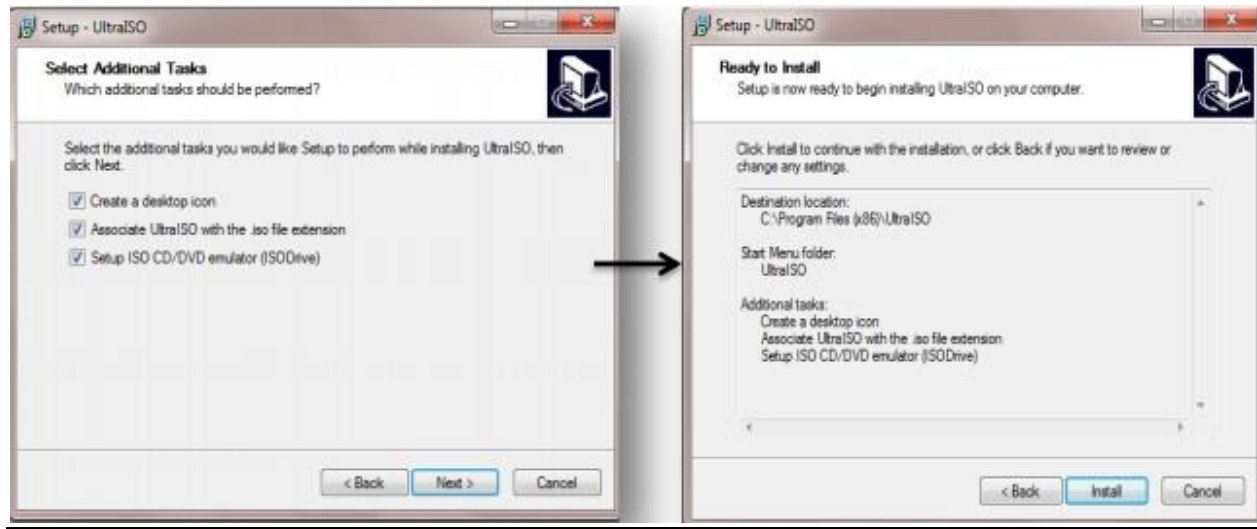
Setup - UltraISO

Select Additional Tasks
Which additional tasks should be performed?

Select the additional tasks you would like Setup to perform while installing UltraISO, then click Next.

Create a desktop icon

Associate UltraISO with the .iso file extension

Setup ISO CD/DVD emulator (ISODrive)

< Back  Next >  Cancel

Setup - UltraISO

Ready to Install
Setup is now ready to begin installing UltraISO on your computer.

Click Install to continue with the installation, or click Back if you want to review or change any settings.

Destination location:
C:\Program Files (x86)\UltraISO

Start Menu folder:
UltraISO

Additional tasks:
Create a desktop icon
Associate UltraISO with the .iso file extension
Setup ISO CD/DVD emulator (ISODrive)

< Back  Install  Cancel